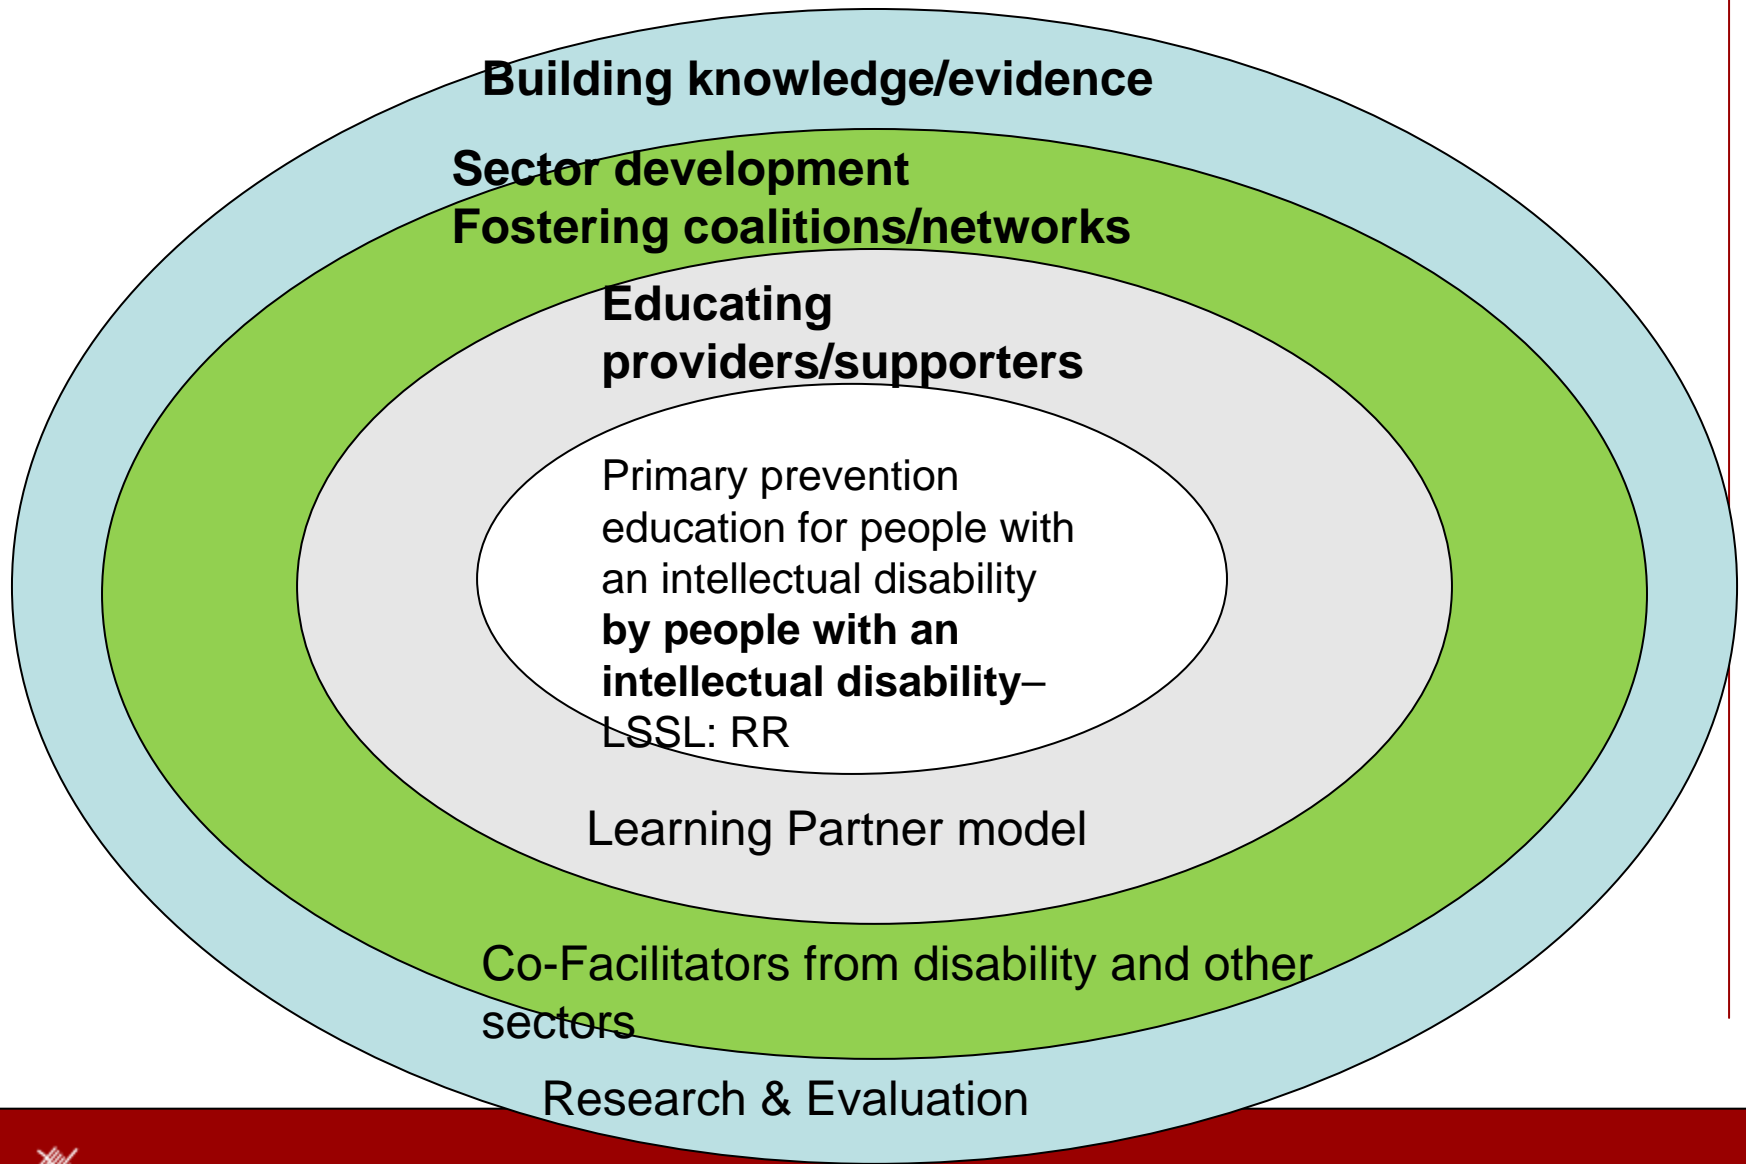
Building knowledge/evidence

Sector development
Fostering coalitions/networks

Educating providers/supporters

Primary prevention education for people with an intellectual disability **by people with an intellectual disability**– LSSL: RR

Learning Partner model

Co-Facilitators from disability and other sectors

Research & Evaluation